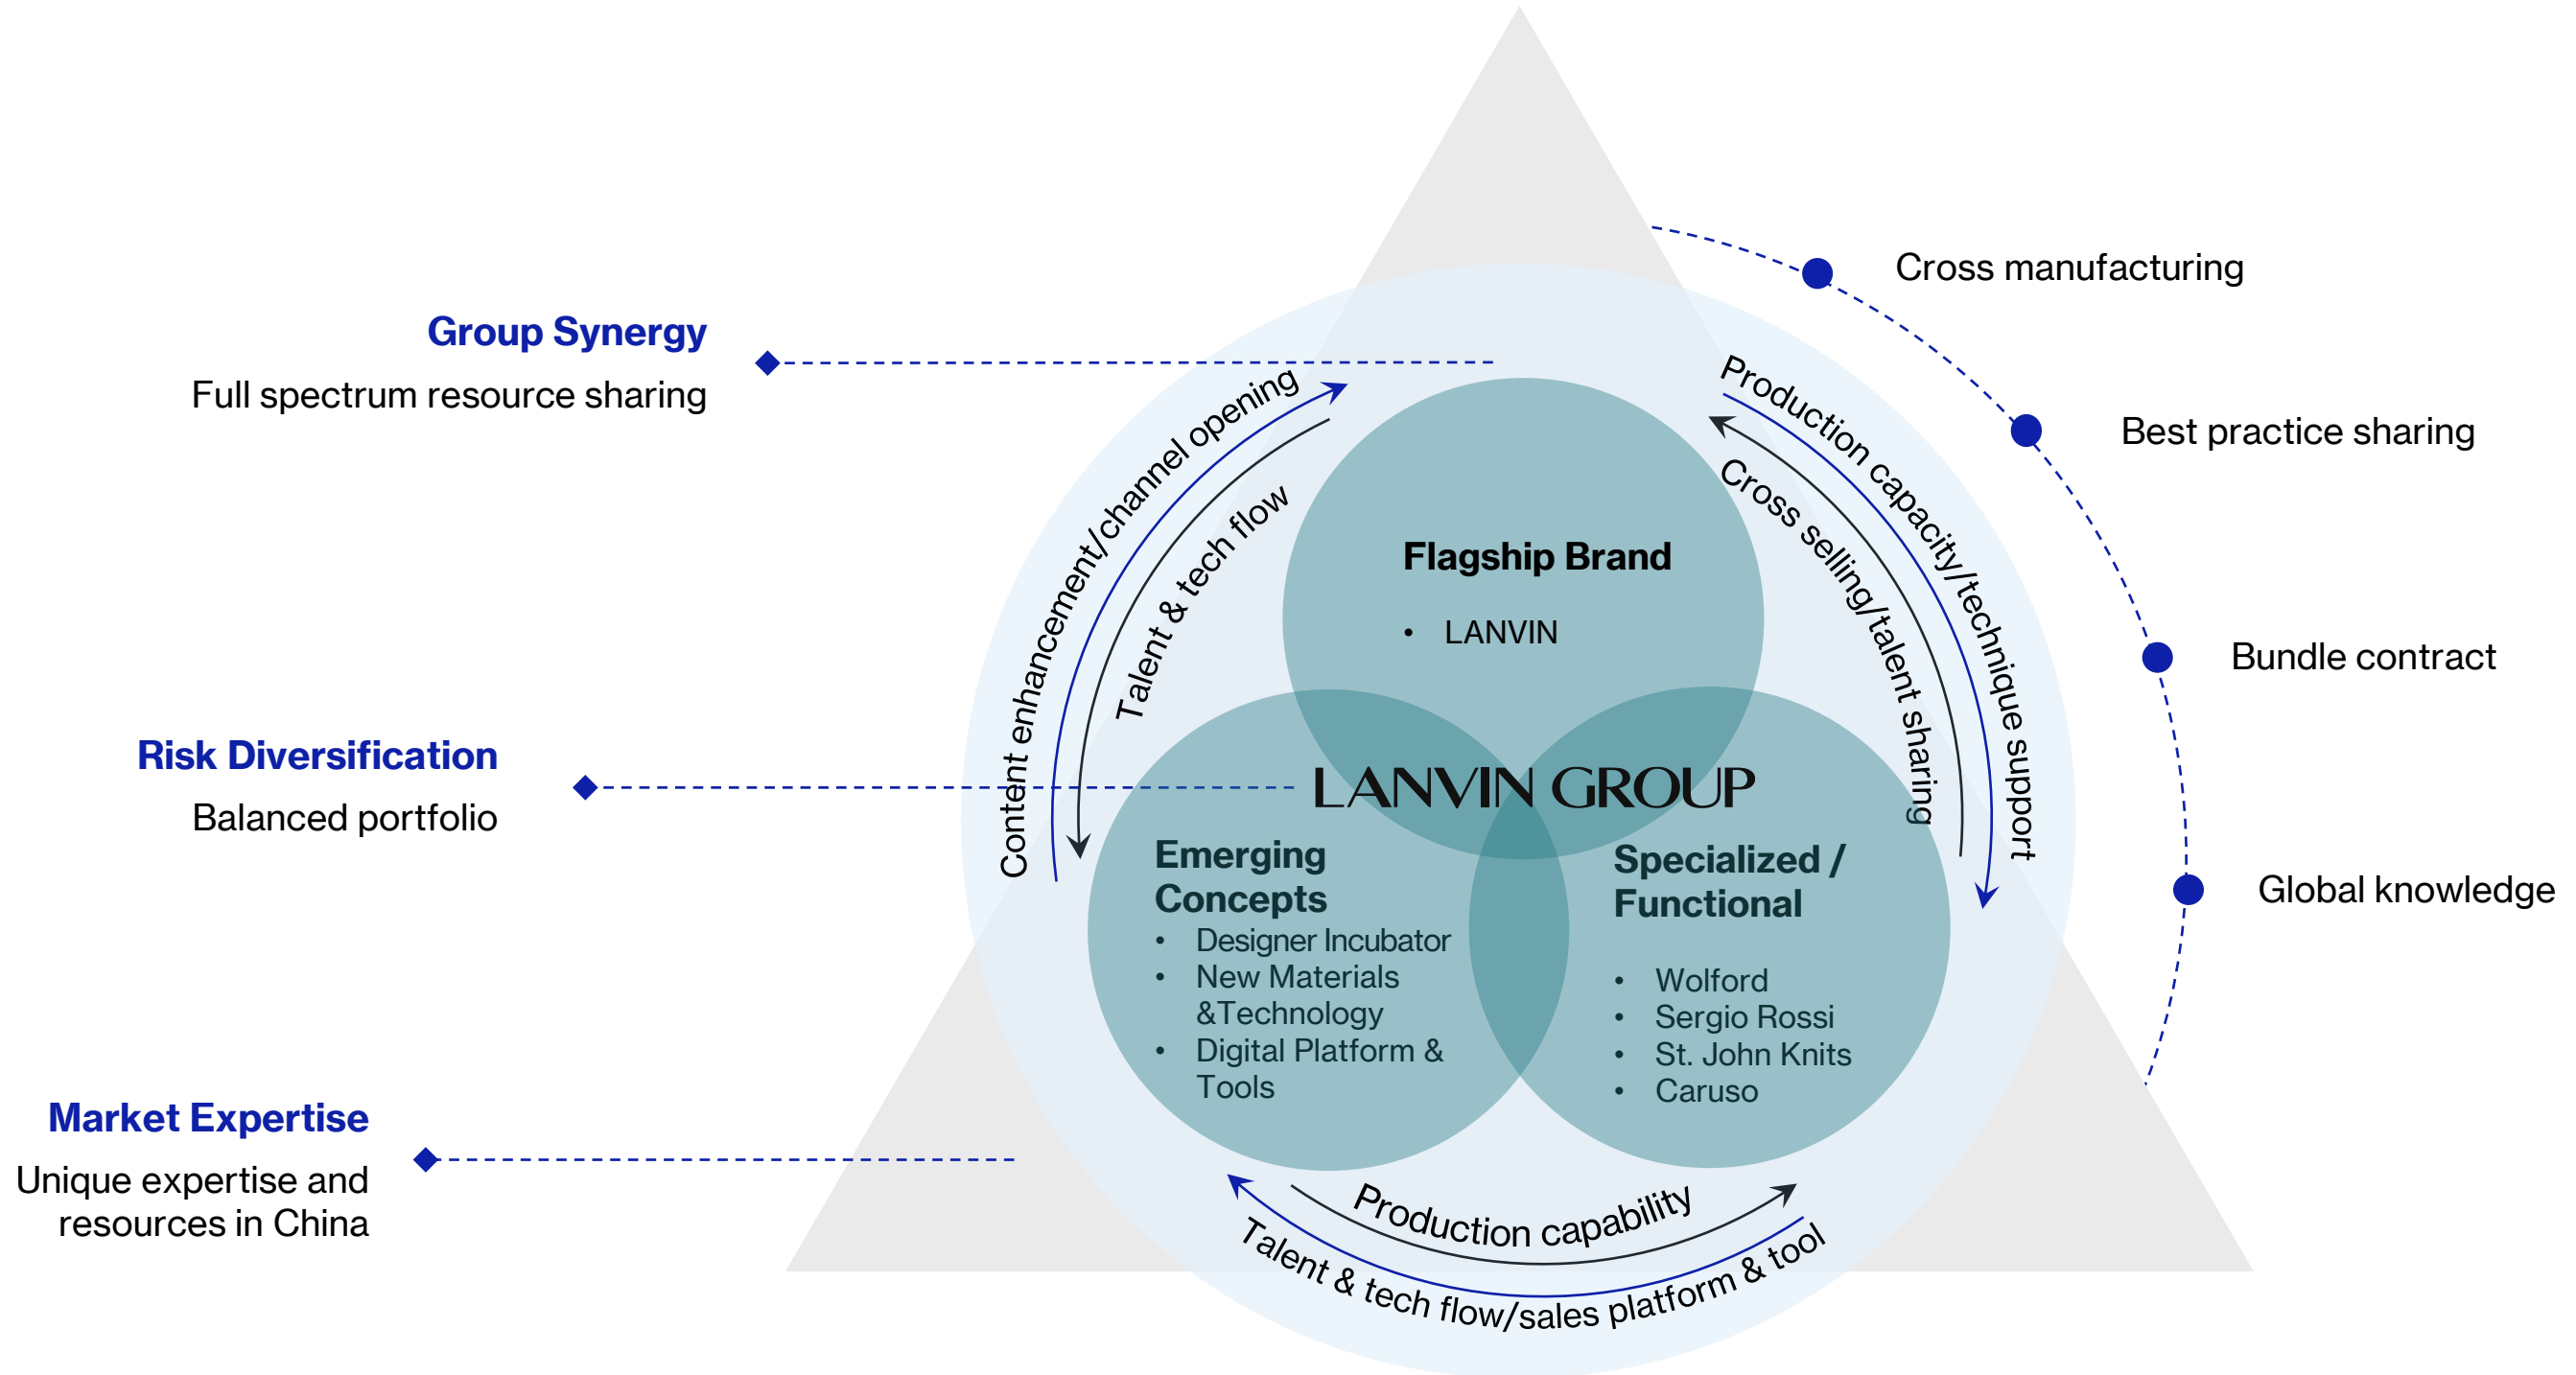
Group Synergy
Full spectrum resource sharing

Risk Diversification
Balanced portfolio

Market Expertise
Unique expertise and resources in China

Cross manufacturing

Best practice sharing

Bundle contract

Global knowledge

Content enhancement/channel opening

Talent & tech flow

Production capacity/technique support

Cross selling/talent sharing

Flagship Brand
• LANVIN

LANVIN GROUP

Emerging Concepts
• Designer Incubator
• New Materials &Technology
• Digital Platform & Tools

Specialized / Functional
• Wolford
• Sergio Rossi
• St. John Knits
• Caruso

Production capability

Talent & tech flow/sales platform & tool